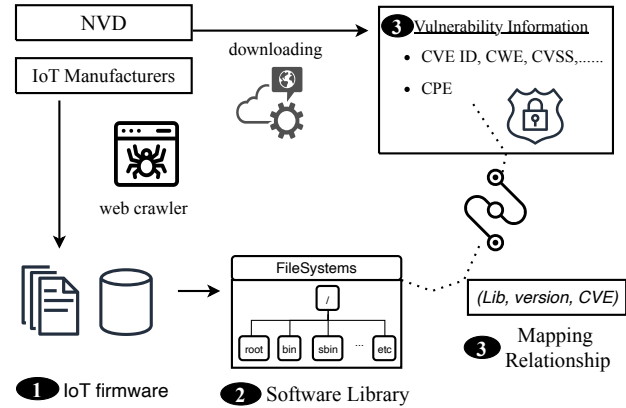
NVD

downloading

3 Vulnerability Information

• CVE ID, CWE, CVSS,......

• CPE

IoT Manufacturers

web crawler

FileSystems

/

root

bin

sbin

...

etc

(Lib, version, CVE)

3 Mapping Relationship

1 IoT firmware

2 Software Library